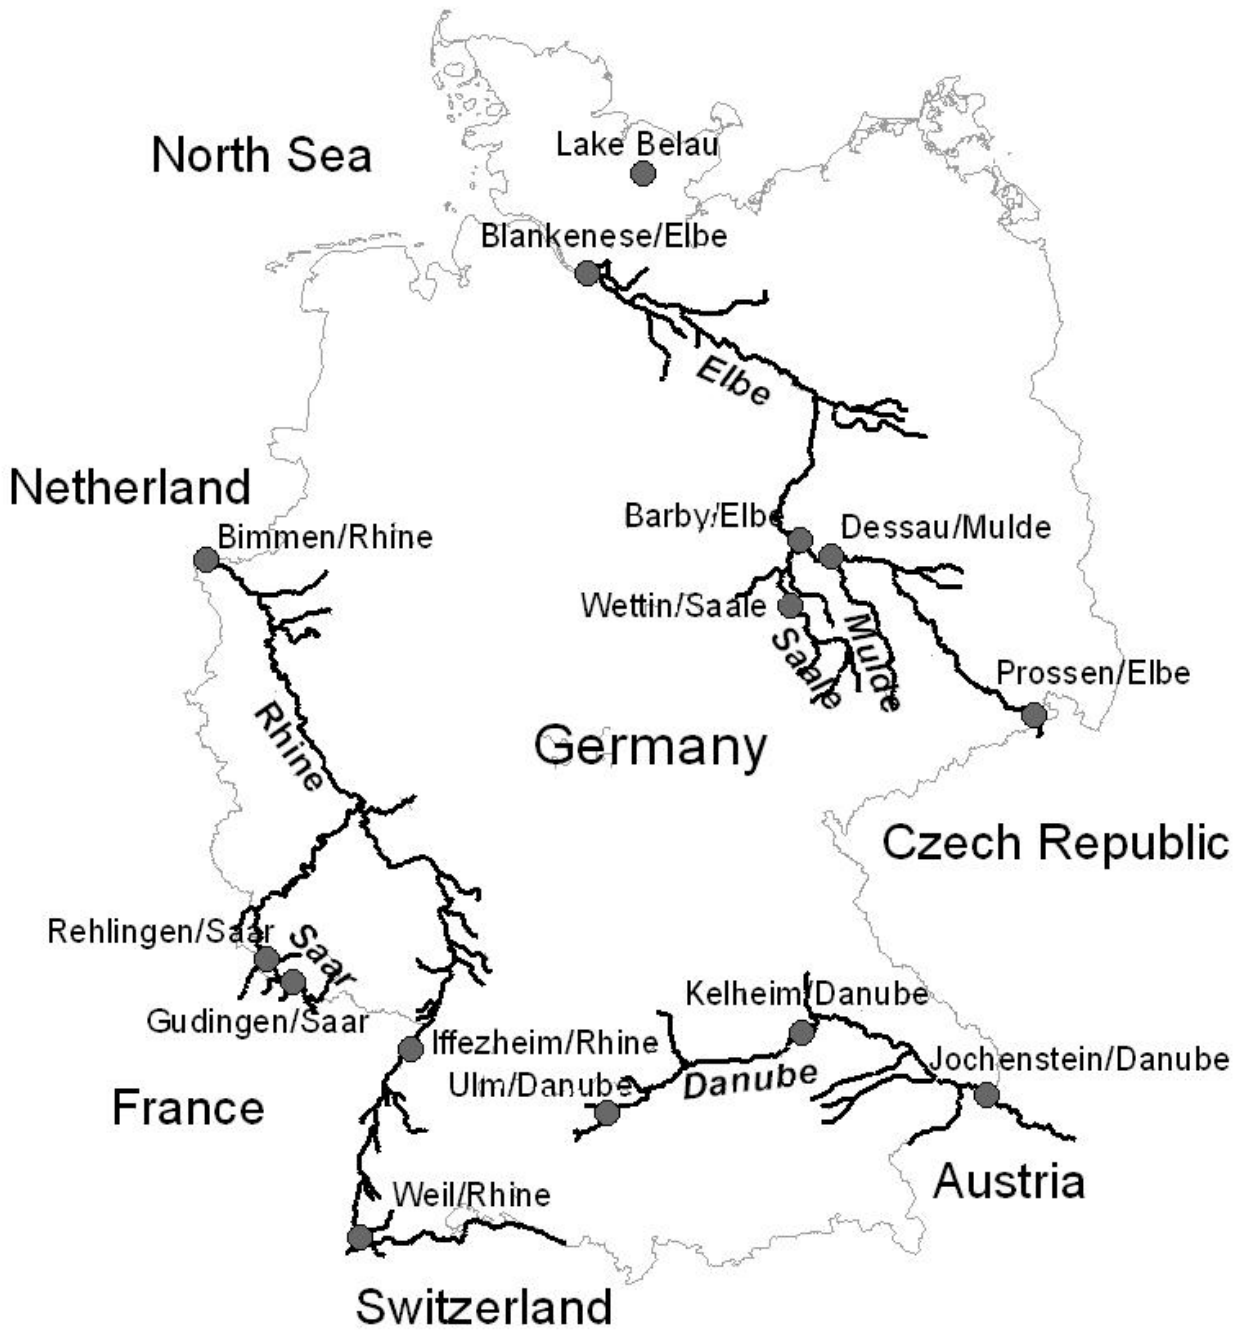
North Sea

Lake Belau

Blankenese/Elbe

Elbe

Netherland

Bimmen/Rhine

Barby/Elbe

Dessau/Mulde

Wettin/Saale

Saale

Mulde

Prossen/Elbe

Rhine

Germany

Czech Republic

Rehlingen/Saar

Saar

Gudingen/Saar

Kelheim/Danube

Iffezheim/Rhine

Jochenstein/Danube

Ulm/Danube

Danube

France

Austria

Weil/Rhine

Switzerland